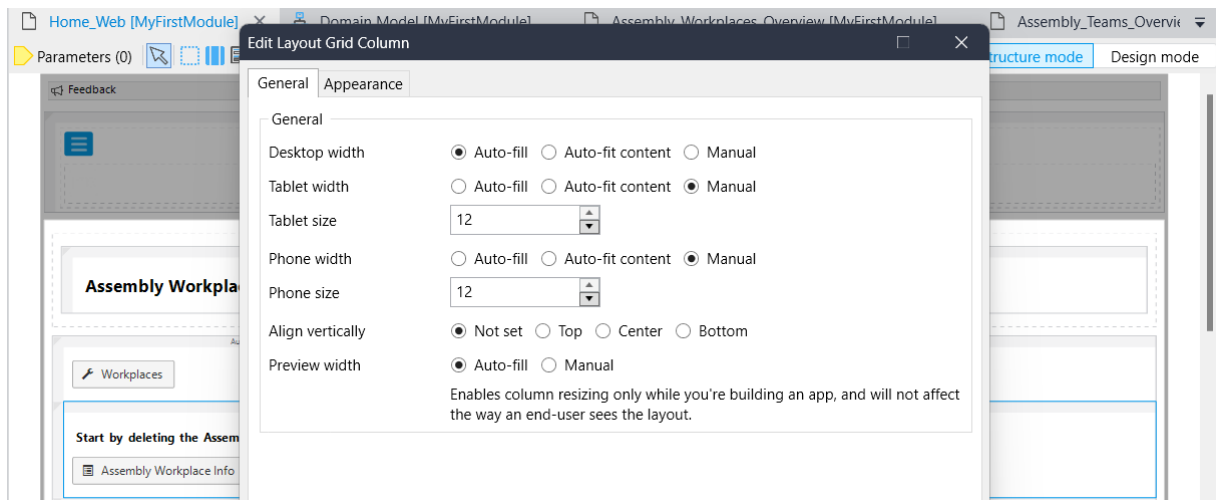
Home_Web [MyFirstModule] × Domain Model [MyFirstModule] Assembly_Workplaces_Overview [MyFirstModule] Assembly_Teams_Overvie

Parameters (0)

Structure mode Design mode

Feedback

Assembly Workplac

Workplaces

Start by deleting the Assem

Assembly Workplace Info

Edit Layout Grid Column

General Appearance

General

Desktop width Auto-fill Auto-fit content Manual

Tablet width Auto-fill Auto-fit content Manual

Tablet size 12

Phone width Auto-fill Auto-fit content Manual

Phone size 12

Align vertically Not set Top Center Bottom

Preview width Auto-fill Manual

Enables column resizing only while you're building an app, and will not affect the way an end-user sees the layout.